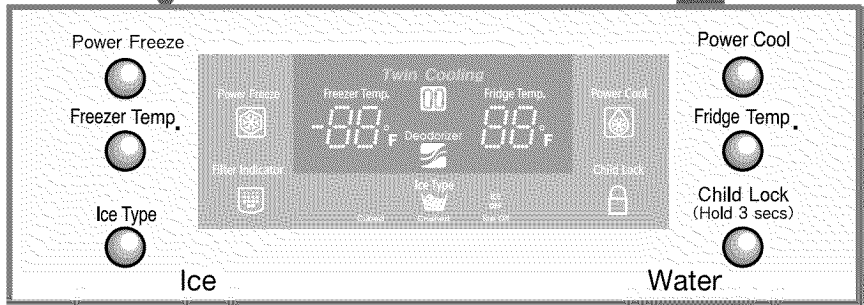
Power Freeze

Freezer Temp.

Ice Type

Ice

Power Freeze

Filter Indicator

Twin Cooling

Freezer Temp.

-88°F

Deodorizer

Fridge Temp.

88°F

Ice Type

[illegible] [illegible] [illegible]

Power Cool

Child Lock

Power Cool

Fridge Temp.

Child Lock
(Hold 3 secs)

Water